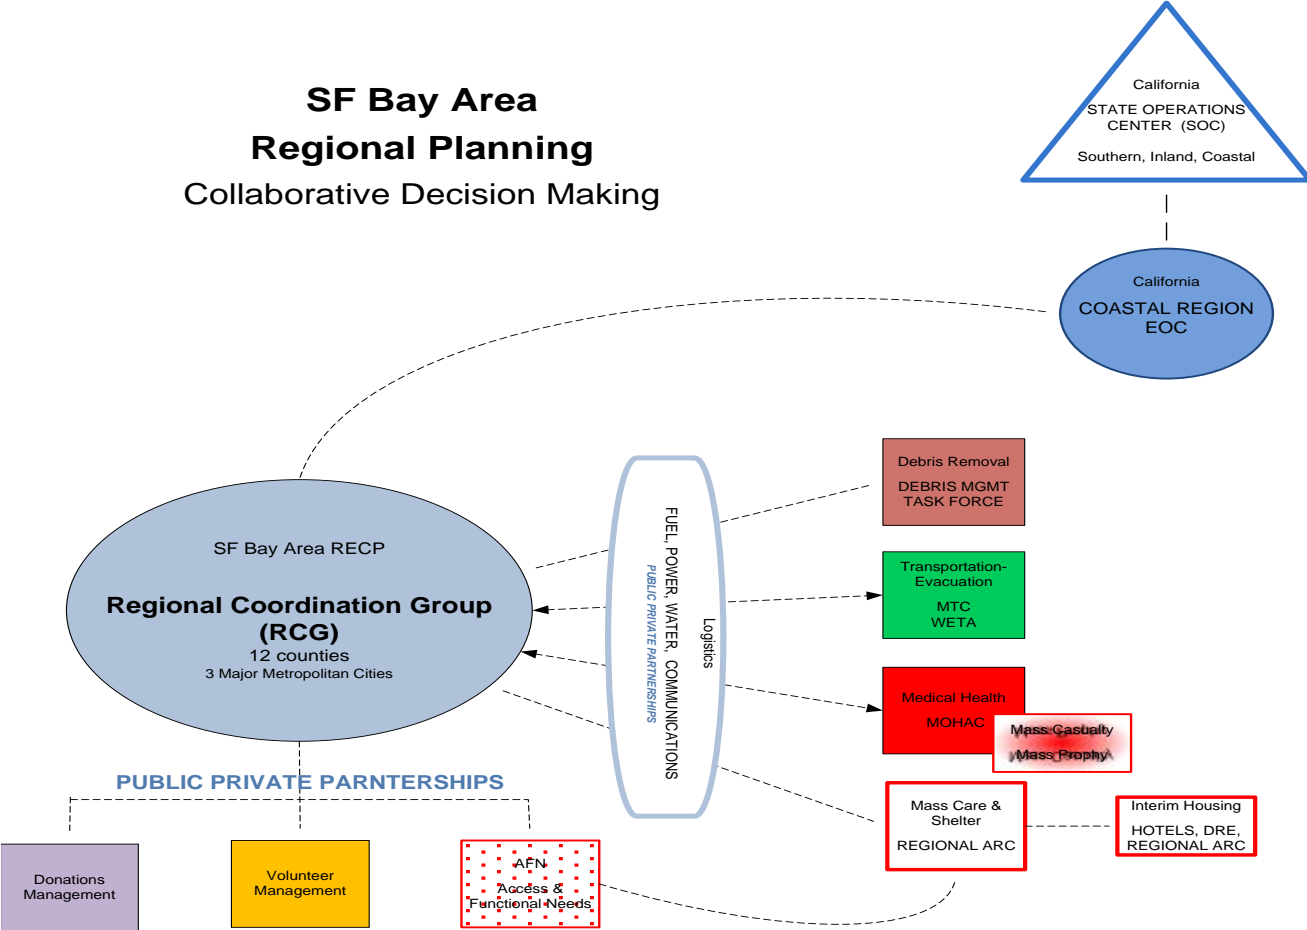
SF Bay Area
Regional Planning
Collaborative Decision Making

California
STATE OPERATIONS CENTER (SOC)
Southern, Inland, Coastal

California
COASTAL REGION EOC

SF Bay Area RECP
Regional Coordination Group (RCG)
12 counties
3 Major Metropolitan Cities

Logistics
FUEL, POWER, WATER, COMMUNICATIONS
PUBLIC PRIVATE PARTNERSHIPS

Debris Removal
DEBRIS MGMT TASK FORCE

Transportation-Evacuation
MTC
WETA

Medical Health
MOHAC

Mass Casualty
Mass Prophy

Mass Care & Shelter
REGIONAL ARC

Interim Housing
HOTELS, DRE, REGIONAL ARC

PUBLIC PRIVATE PARNTERSHIPS

Donations Management

Volunteer Management

AFN
Access & Functional Needs